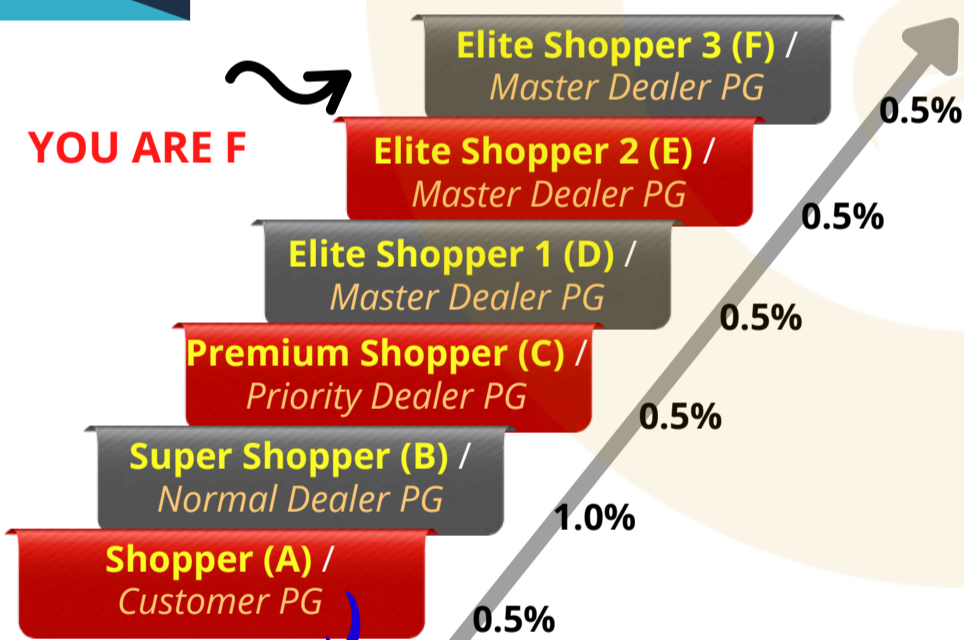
YOU ARE F

Elite Shopper 3 (F) / Master Dealer PG

Elite Shopper 2 (E) / Master Dealer PG

Elite Shopper 1 (D) / Master Dealer PG

Premium Shopper (C) / Priority Dealer PG

Super Shopper (B) / Normal Dealer PG

Shopper (A) / Customer PG

0.5%
0.5%
0.5%
0.5%
1.0%
0.5%